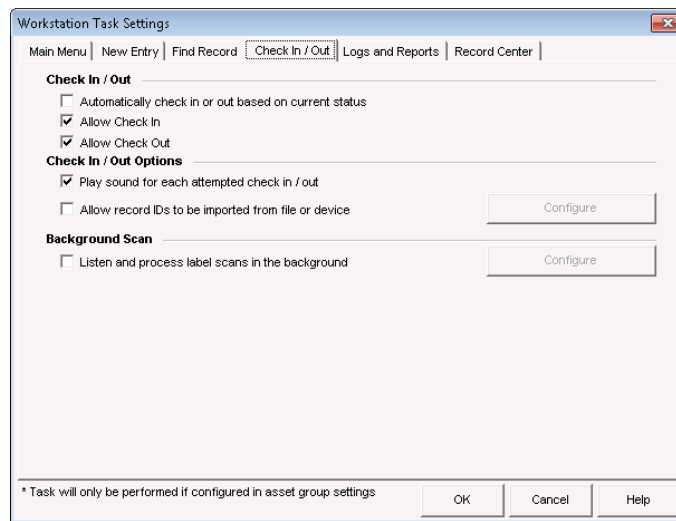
Workstation Task Settings

Main Menu | New Entry | Find Record | Check In / Out | Logs and Reports | Record Center

Check In / Out

Automatically check in or out based on current status

Allow Check In

Allow Check Out

Check In / Out Options

Play sound for each attempted check in / out

Allow record IDs to be imported from file or device

Configure

Background Scan

Listen and process label scans in the background

Configure

* Task will only be performed if configured in asset group settings

OK

Cancel

Help